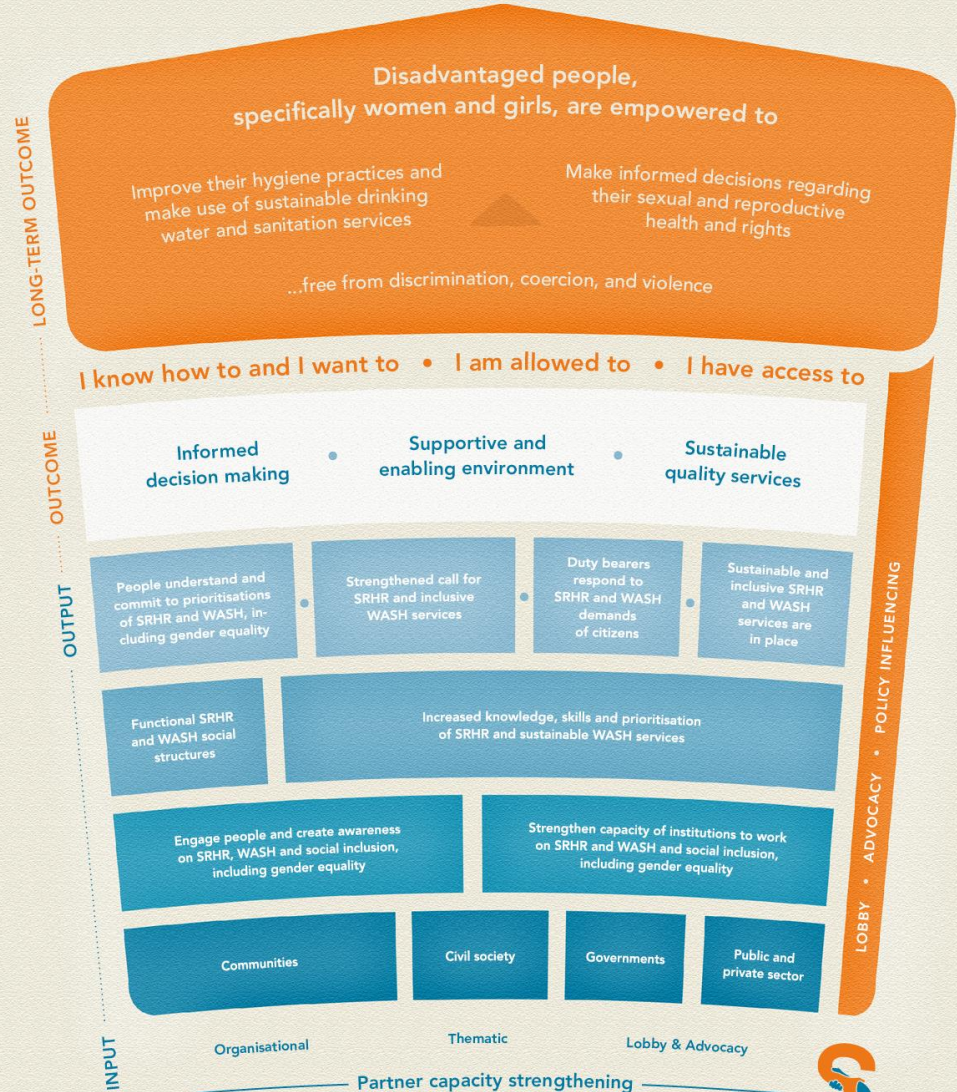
LONG-TERM OUTCOME

Disadvantaged people, specifically women and girls, are empowered to

Improve their hygiene practices and make use of sustainable drinking water and sanitation services

Make informed decisions regarding their sexual and reproductive health and rights

...free from discrimination, coercion, and violence

I know how to and I want to • I am allowed to • I have access to

OUTCOME

Informed decision making • Supportive and enabling environment • Sustainable quality services

OUTPUT

People understand and commit to prioritisations of SRHR and WASH, including gender equality • Strengthened call for SRHR and inclusive WASH services • Duty bearers respond to SRHR and WASH demands of citizens • Sustainable and inclusive SRHR and WASH services are in place

Functional SRHR and WASH social structures

Increased knowledge, skills and prioritisation of SRHR and sustainable WASH services

Engage people and create awareness on SRHR, WASH and social inclusion, including gender equality

Strengthen capacity of institutions to work on SRHR and WASH and social inclusion, including gender equality

Communities

Civil society

Governments

Public and private sector

LOBBY • ADVOCACY • POLICY INFLUENCING

INPUT

Organisational

Thematic

Lobby & Advocacy

Partner capacity strengthening